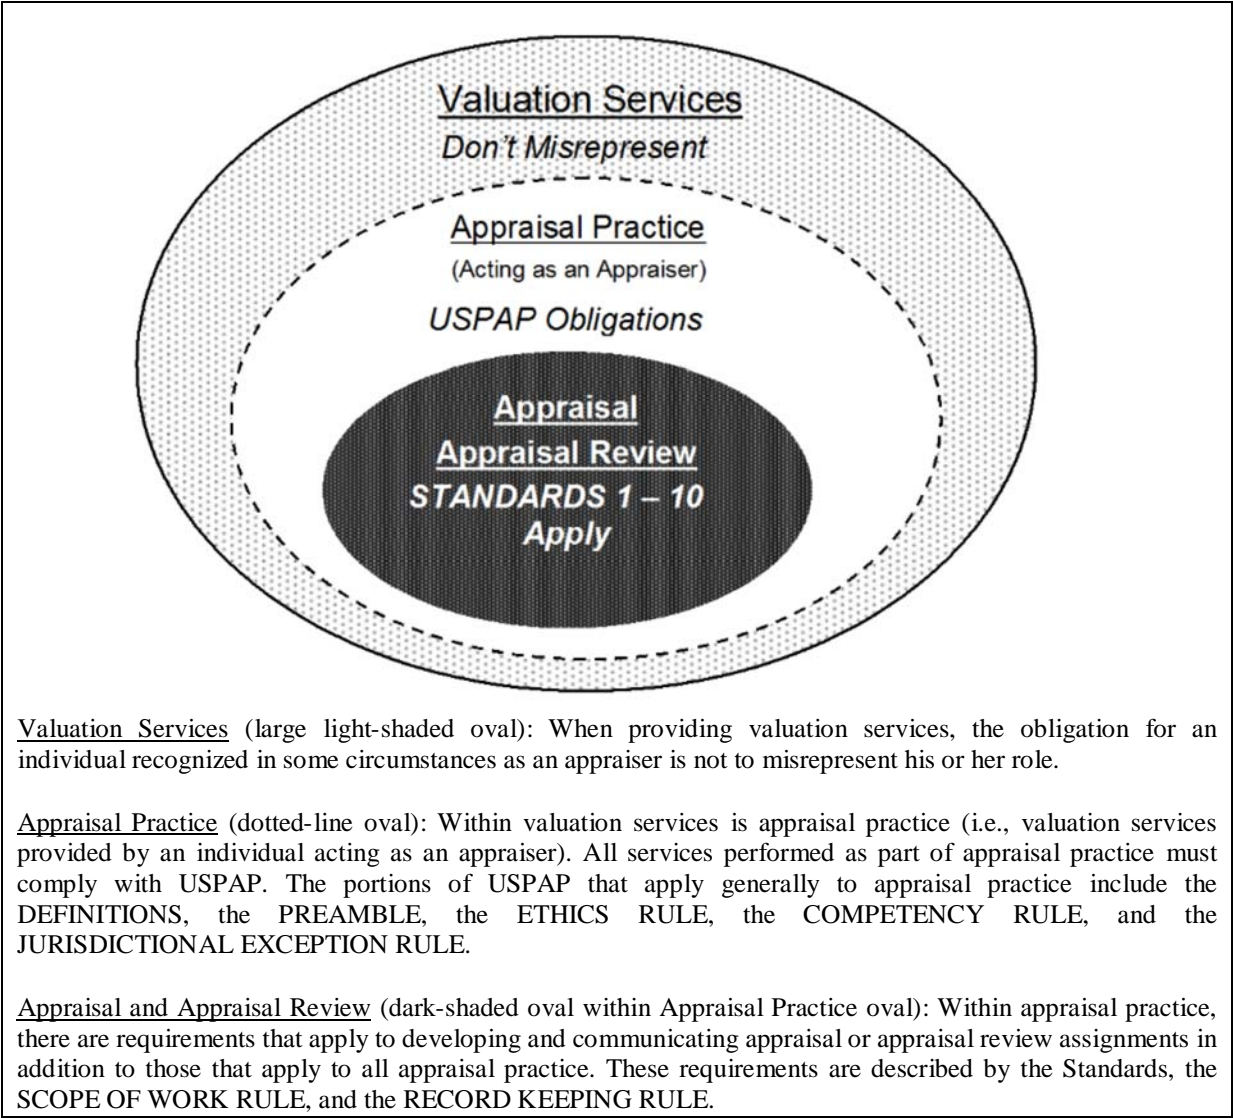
Valuation Services
Don't Misrepresent

Appraisal Practice
(Acting as an Appraiser)
USPAP Obligations

Appraisal
Appraisal Review
STANDARDS 1 – 10
Apply

Valuation Services (large light-shaded oval): When providing valuation services, the obligation for an individual recognized in some circumstances as an appraiser is not to misrepresent his or her role.

Appraisal Practice (dotted-line oval): Within valuation services is appraisal practice (i.e., valuation services provided by an individual acting as an appraiser). All services performed as part of appraisal practice must comply with USPAP. The portions of USPAP that apply generally to appraisal practice include the DEFINITIONS, the PREAMBLE, the ETHICS RULE, the COMPETENCY RULE, and the JURISDICTIONAL EXCEPTION RULE.

Appraisal and Appraisal Review (dark-shaded oval within Appraisal Practice oval): Within appraisal practice, there are requirements that apply to developing and communicating appraisal or appraisal review assignments in addition to those that apply to all appraisal practice. These requirements are described by the Standards, the SCOPE OF WORK RULE, and the RECORD KEEPING RULE.